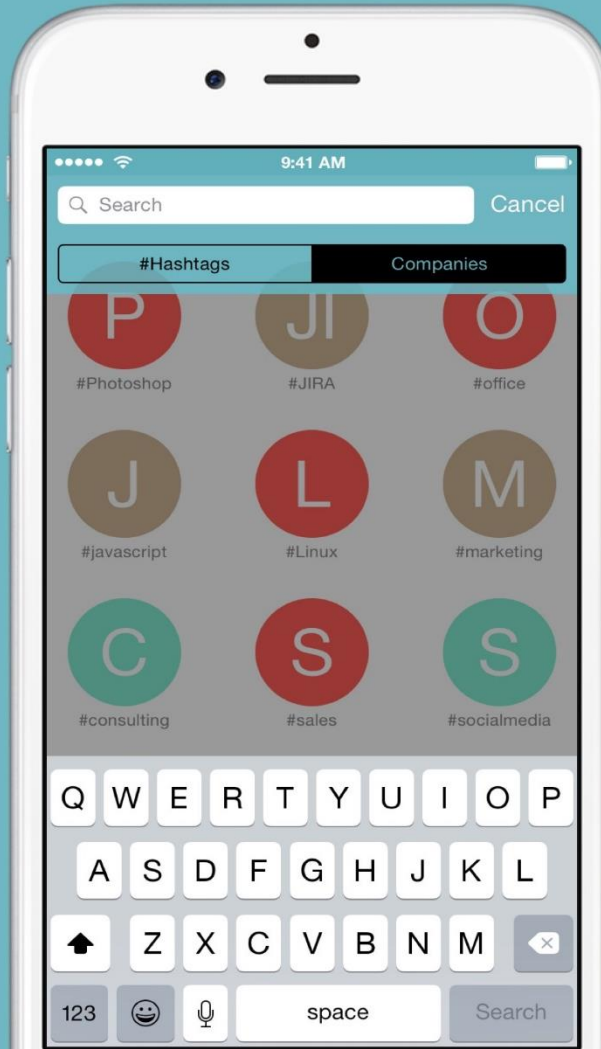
9:41 AM

Search

Cancel

#Hashtags

Companies

P
#Photoshop

JI
#JIRA

O
#office

J
#javascript

L
#Linux

M
#marketing

C
#consulting

S
#sales

S
#socialmedia

Q W E R T Y U I O P

A S D F G H J K L

Z X C V B N M

123

space

Search